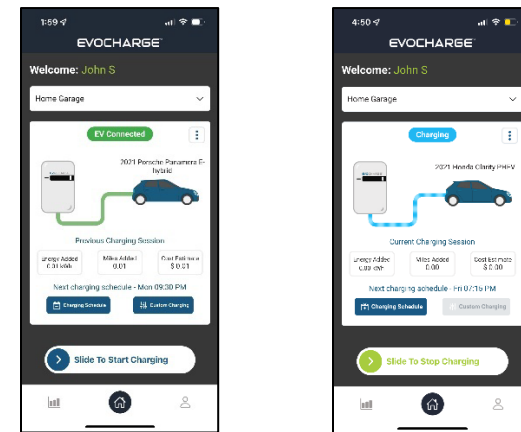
1:59

EVOCHARGE

Welcome: John S

Home Garage

EV Connected

2021 Porsche Panamera E-hybrid

Previous Charging Session

| Energy Added 0.01 kWh | Miles Added 0.01 | Cost Estimate $ 0.01 |
|---|---|---|

Next charging schedule - Mon 09:30 PM

Charging Schedule

Custom Charging

Slide To Start Charging

4:50

EVOCHARGE

Welcome: John S

Home Garage

Charging

2021 Honda Clarity PHEV

Current Charging Session

| Energy Added 0.00 kWh | Miles Added 0.00 | Cost Estimate $ 0.00 |
|---|---|---|

Next charging schedule - Fri 07:15 PM

Charging Schedule

Custom Charging

Slide To Stop Charging